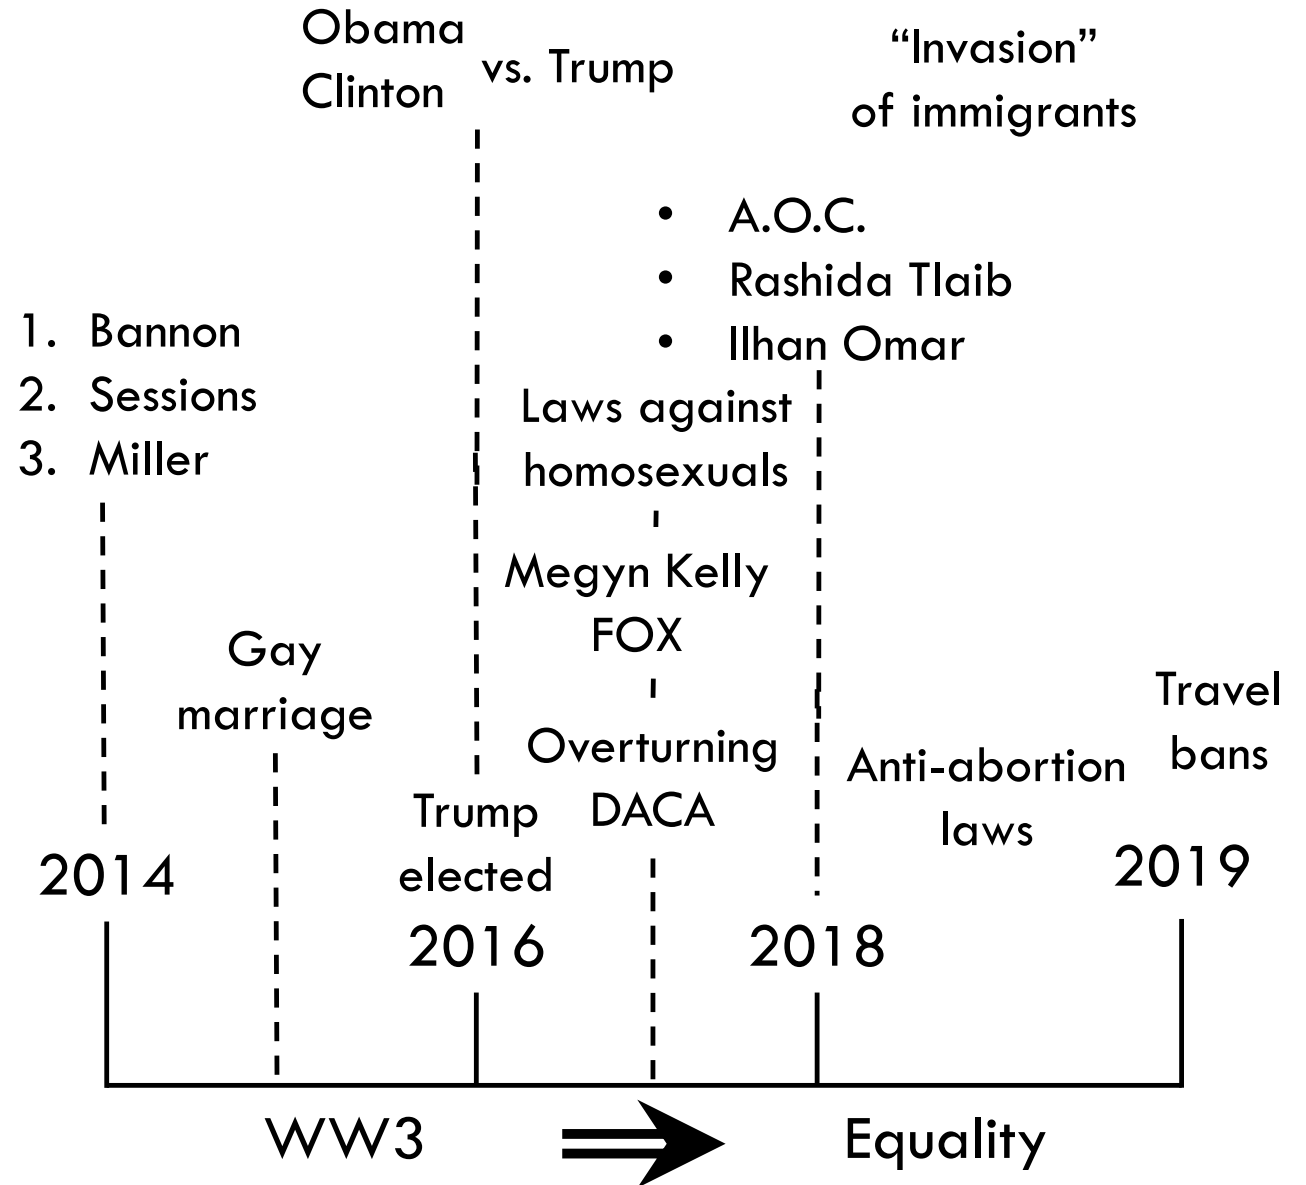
Obama
Clinton

vs. Trump

“Invasion” of immigrants

- A.O.C.
- Rashida Tlaib
- Ilhan Omar

1. Bannon
2. Sessions
3. Miller

Laws against homosexuals

Megyn Kelly FOX

Gay marriage

Overturning DACA

Anti-abortion laws

Travel bans

Trump elected

2014

2016

2018

2019

WW3

Equality